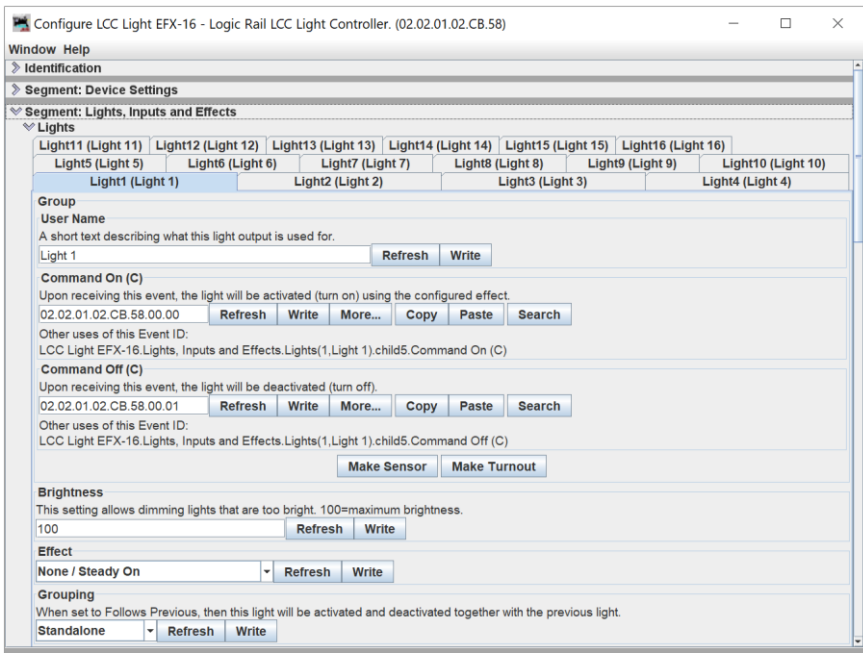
Configure LCC Light EFX-16 - Logic Rail LCC Light Controller. (02.02.01.02.CB.58)

Window Help

Identification

Segment: Device Settings

Segment: Lights, Inputs and Effects

Lights

Light11 (Light 11) Light12 (Light 12) Light13 (Light 13) Light14 (Light 14) Light15 (Light 15) Light16 (Light 16)

Light5 (Light 5) Light6 (Light 6) Light7 (Light 7) Light8 (Light 8) Light9 (Light 9) Light10 (Light 10)

Light1 (Light 1) Light2 (Light 2) Light3 (Light 3) Light4 (Light 4)

Group

User Name

A short text describing what this light output is used for.

Light 1 Refresh Write

Command On (C)

Upon receiving this event, the light will be activated (turn on) using the configured effect.

02.02.01.02.CB.58.00.00 Refresh Write More... Copy Paste Search

Other uses of this Event ID:

LCC Light EFX-16.Lights, Inputs and Effects.Lights(1,Light 1).child5.Command On (C)

Command Off (C)

Upon receiving this event, the light will be deactivated (turn off).

02.02.01.02.CB.58.00.01 Refresh Write More... Copy Paste Search

Other uses of this Event ID:

LCC Light EFX-16.Lights, Inputs and Effects.Lights(1,Light 1).child5.Command Off (C)

Make Sensor Make Turnout

Brightness

This setting allows dimming lights that are too bright. 100=maximum brightness.

100 Refresh Write

Effect

None / Steady On Refresh Write

Grouping

When set to Follows Previous, then this light will be activated and deactivated together with the previous light.

Standalone Refresh Write